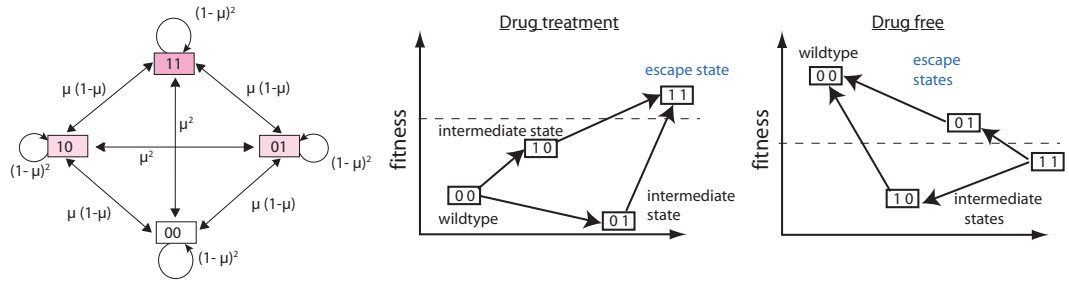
$(1-\mu)^2$

11

$\mu(1-\mu)$ $\mu(1-\mu)$

$\mu^2$

10 $\mu^2$ 01

$(1-\mu)^2$ $(1-\mu)^2$

$\mu(1-\mu)$ $\mu(1-\mu)$

00

$(1-\mu)^2$

Drug treatment

fitness

escape state

1 1

intermediate state

1 0

0 0

wildtype

0 1

intermediate state

Drug free

fitness

wildtype

0 0

escape states

0 1

1 1

1 0

intermediate states